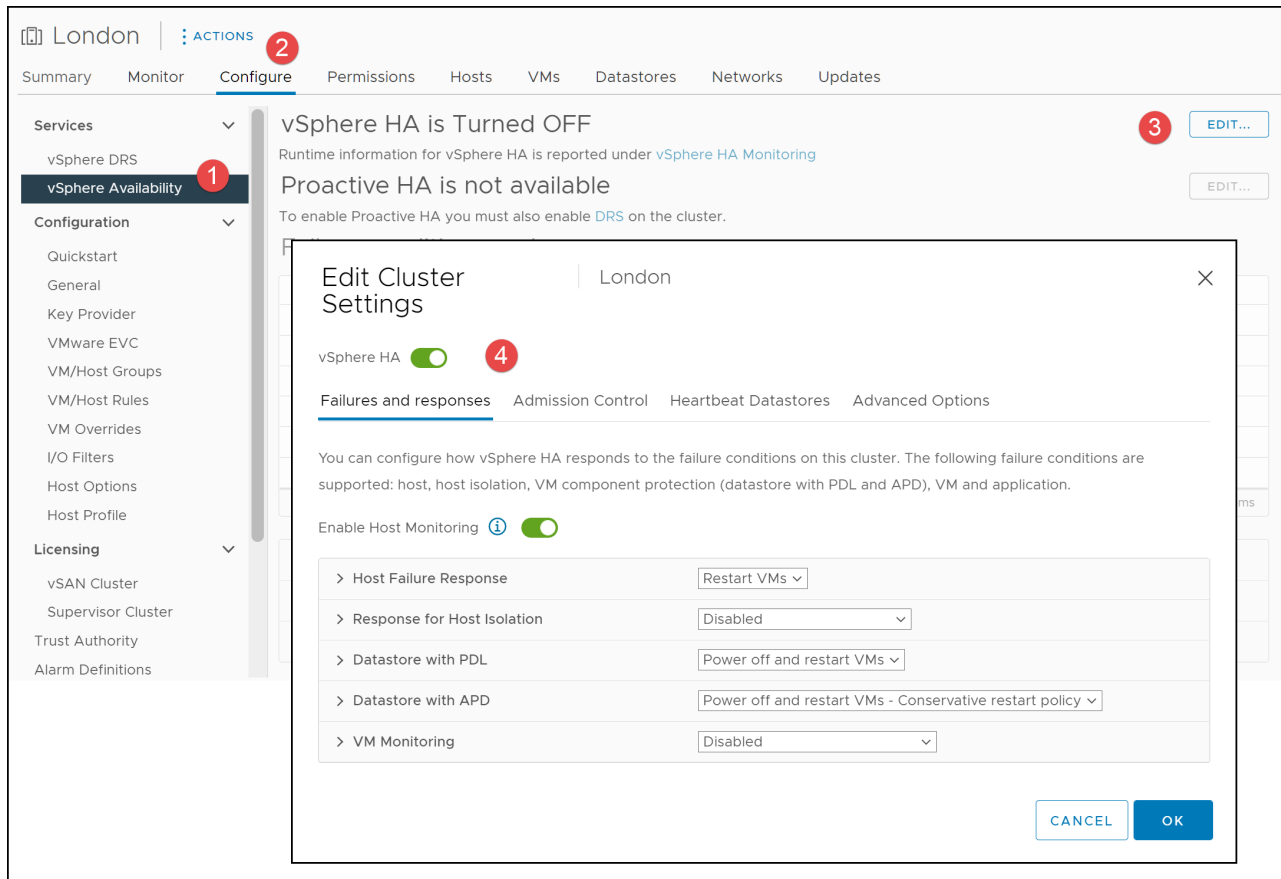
London
ACTIONS
2
Summary Monitor Configure Permissions Hosts VMs Datastores Networks Updates

Services
vSphere DRS
vSphere Availability
1
Configuration
Quickstart
General
Key Provider
VMware EVC
VM/Host Groups
VM/Host Rules
VM Overrides
I/O Filters
Host Options
Host Profile
Licensing
vSAN Cluster
Supervisor Cluster
Trust Authority
Alarm Definitions

vSphere HA is Turned OFF
3
EDIT...
Runtime information for vSphere HA is reported under vSphere HA Monitoring

Proactive HA is not available
EDIT...
To enable Proactive HA you must also enable DRS on the cluster.

Edit Cluster Settings
London
vSphere HA
4
Failures and responses Admission Control Heartbeat Datastores Advanced Options

You can configure how vSphere HA responds to the failure conditions on this cluster. The following failure conditions are supported: host, host isolation, VM component protection (datastore with PDL and APD), VM and application.

Enable Host Monitoring

| | |
|---|---|
| > Host Failure Response | Restart VMs |
| > Response for Host Isolation | Disabled |
| > Datastore with PDL | Power off and restart VMs |
| > Datastore with APD | Power off and restart VMs - Conservative restart policy |
| > VM Monitoring | Disabled |

CANCEL
OK